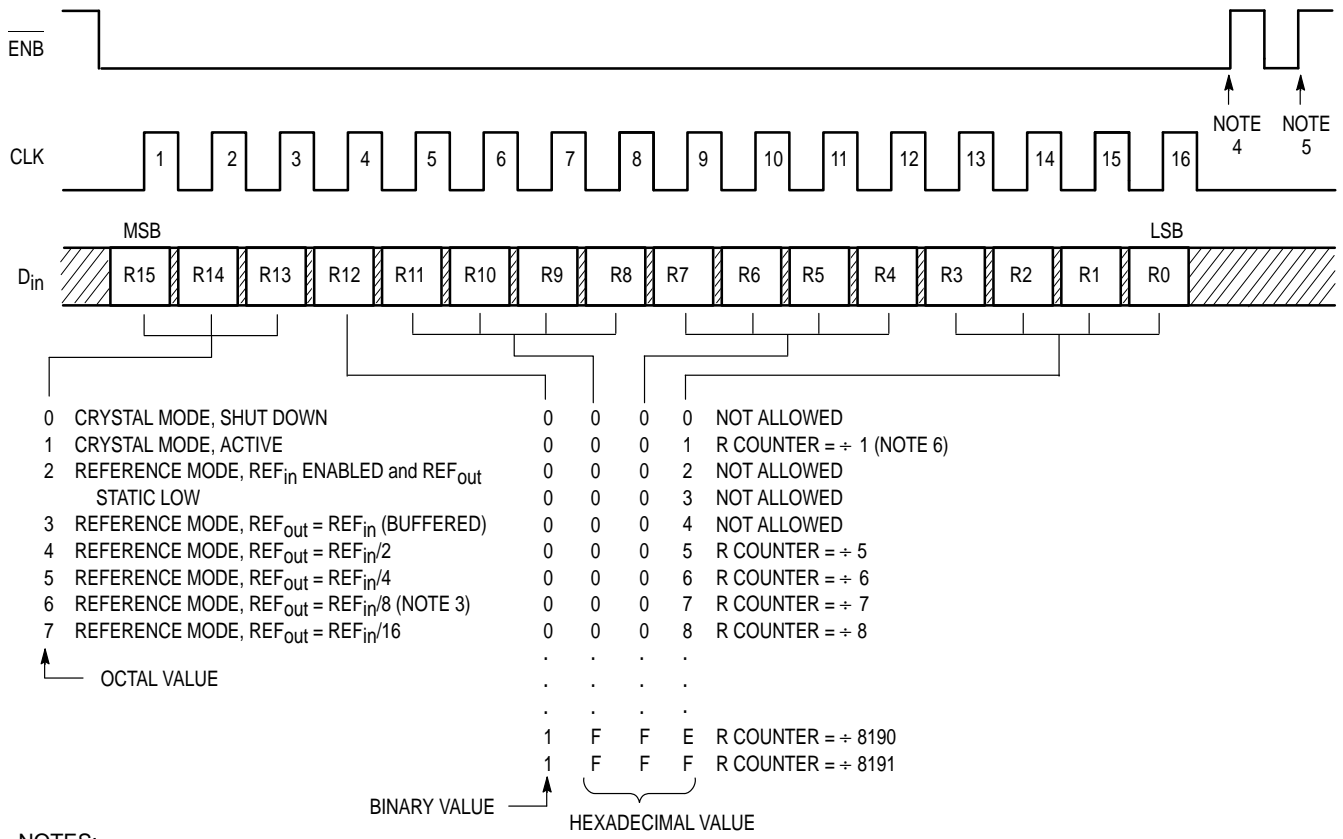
$\overline{ENB}$

CLK

NOTE 4

NOTE 5

1 2 3 4 5 6 7 8 9 10 11 12 13 14 15 16

MSB

LSB

$D_{in}$

R15 R14 R13 R12 R11 R10 R9 R8 R7 R6 R5 R4 R3 R2 R1 R0

0 CRYSTAL MODE, SHUT DOWN
1 CRYSTAL MODE, ACTIVE
2 REFERENCE MODE, $REF_{in}$ ENABLED and $REF_{out}$ STATIC LOW
3 REFERENCE MODE, $REF_{out}$ = $REF_{in}$ (BUFFERED)
4 REFERENCE MODE, $REF_{out}$ = $REF_{in}/2$
5 REFERENCE MODE, $REF_{out}$ = $REF_{in}/4$
6 REFERENCE MODE, $REF_{out}$ = $REF_{in}/8$ (NOTE 3)
7 REFERENCE MODE, $REF_{out}$ = $REF_{in}/16$

OCTAL VALUE

| | | | | |
|---|---|---|---|---|
| 0 | 0 | 0 | 0 | NOT ALLOWED |
| 0 | 0 | 0 | 1 | R COUNTER = ÷ 1 (NOTE 6) |
| 0 | 0 | 0 | 2 | NOT ALLOWED |
| 0 | 0 | 0 | 3 | NOT ALLOWED |
| 0 | 0 | 0 | 4 | NOT ALLOWED |
| 0 | 0 | 0 | 5 | R COUNTER = ÷ 5 |
| 0 | 0 | 0 | 6 | R COUNTER = ÷ 6 |
| 0 | 0 | 0 | 7 | R COUNTER = ÷ 7 |
| 0 | 0 | 0 | 8 | R COUNTER = ÷ 8 |
| . | . | . | . | |
| . | . | . | . | |
| . | . | . | . | |
| 1 | F | F | E | R COUNTER = ÷ 8190 |
| 1 | F | F | F | R COUNTER = ÷ 8191 |

BINARY VALUE

HEXADECIMAL VALUE

NOTES: